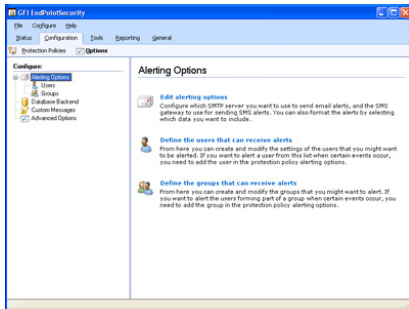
GFI EndPointSecurity

File Configure Help

Status Configuration Tools Reporting General

Protection Policies Options

Configure:

Alerting Options
Users
Groups
Database Backend
Custom Messages
Advanced Options

Alerting Options

Edit alerting options
Configure which SMTP server you want to use to send email alerts, and the SMS gateway to use for sending SMS alerts. You can also format the alerts by selecting which data you want to include.

Define the users that can receive alerts
From here you can create and modify the settings of the users that you might want to be alerted. If you want to alert a user from this list when certain events occur, you need to add the user in the protection policy alerting options.

Define the groups that can receive alerts
From here you can create and modify the groups that you might want to alert. If you want to alert the users forming part of a group when certain events occur, you need to add the group in the protection policy alerting options.